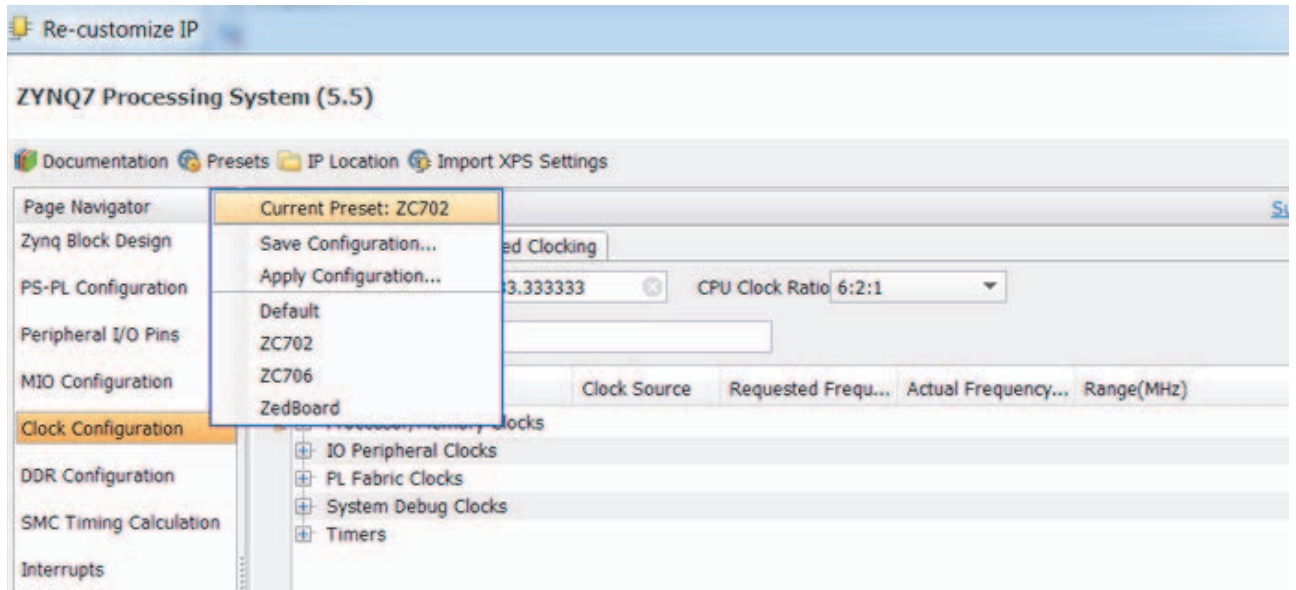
Re-customize IP

ZYNQ7 Processing System (5.5)

Documentation Presets IP Location Import XPS Settings

Page Navigator

Zynq Block Design

PS-PL Configuration

Peripheral I/O Pins

MIO Configuration

Clock Configuration

DDR Configuration

SMC Timing Calculation

Interrupts

Current Preset: ZC702

Save Configuration...

Apply Configuration...

Default

ZC702

ZC706

ZedBoard

Su

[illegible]ed Clocking

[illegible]3.333333

CPU Clock Ratio 6:2:1

| | Clock Source | Requested Frequ... | Actual Frequency... | Range(MHz) |
|---|---|---|---|---|

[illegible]ocks

IO Peripheral Clocks

PL Fabric Clocks

System Debug Clocks

Timers